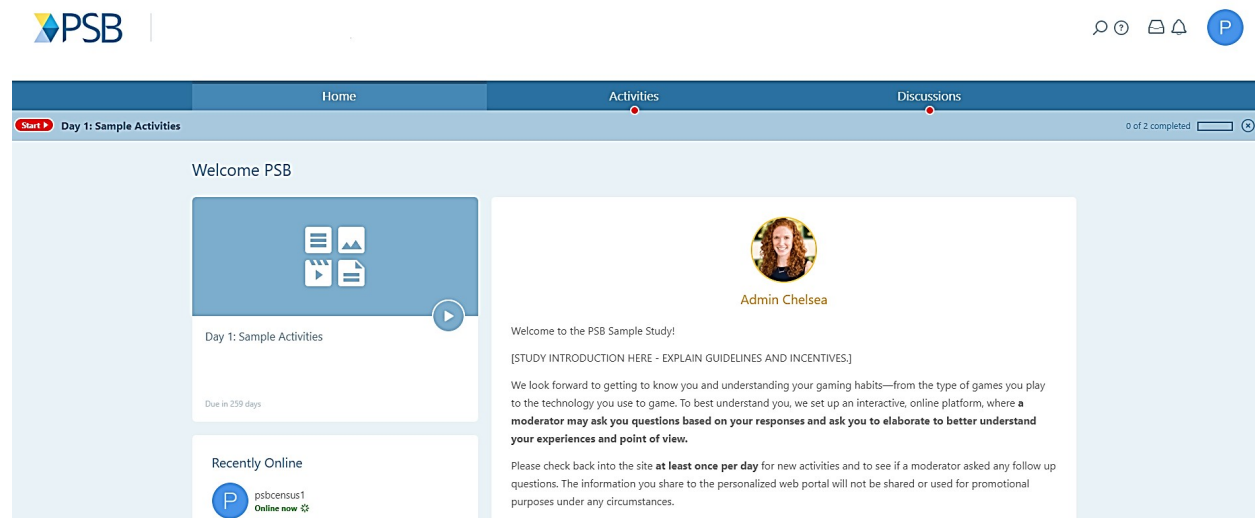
PSB

P

Home
Activities
Discussions

Start Day 1: Sample Activities
0 of 2 completed

Welcome PSB

Day 1: Sample Activities

Due in 259 days

Recently Online

P psbcensus1
Online now

Admin Chelsea

Welcome to the PSB Sample Study!

[STUDY INTRODUCTION HERE - EXPLAIN GUIDELINES AND INCENTIVES.]

We look forward to getting to know you and understanding your gaming habits—from the type of games you play to the technology you use to game. To best understand you, we set up an interactive, online platform, where **a moderator may ask you questions based on your responses and ask you to elaborate to better understand your experiences and point of view.**

Please check back into the site **at least once per day** for new activities and to see if a moderator asked any follow up questions. The information you share to the personalized web portal will not be shared or used for promotional purposes under any circumstances.